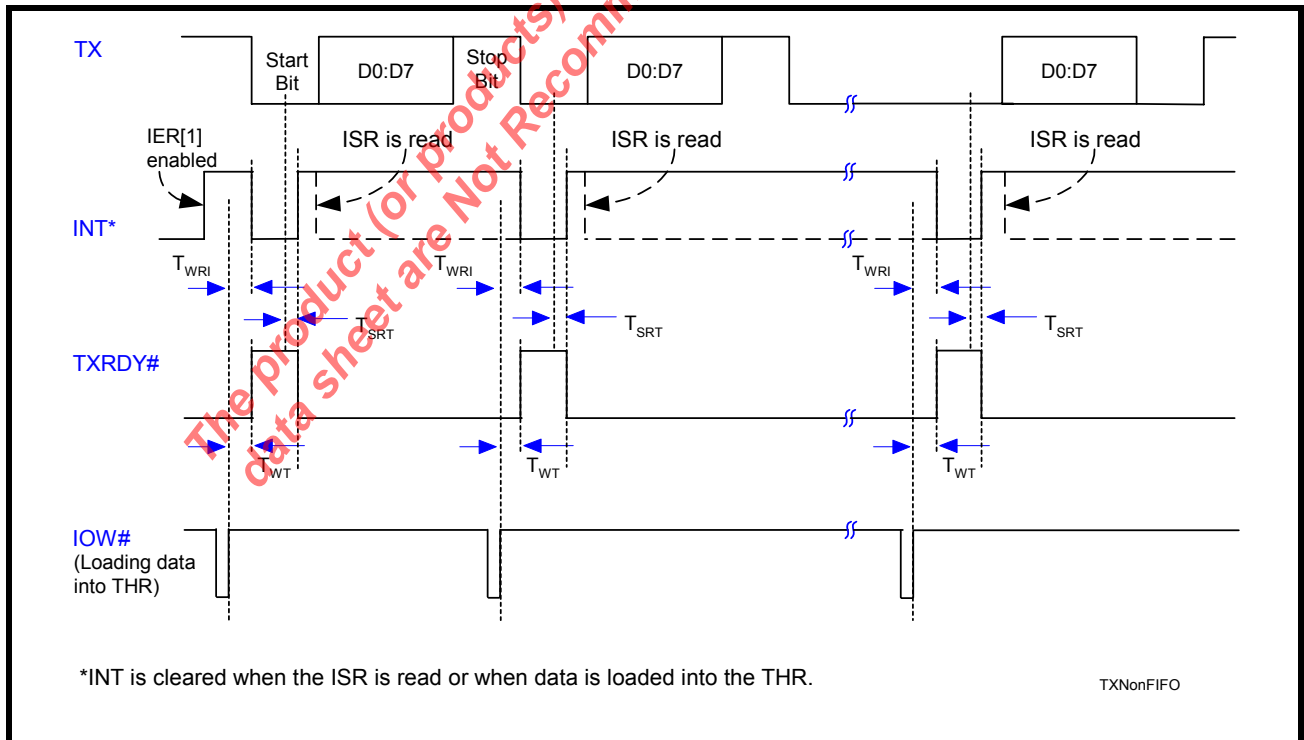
TX
Start Bit
D0:D7
Stop Bit
D0:D7
D0:D7

IER[1] enabled
ISR is read
ISR is read
ISR is read

INT*

$T_{WRI}$
$T_{WRI}$
$T_{WRI}$
$T_{SRT}$
$T_{SRT}$
$T_{SRT}$

TXRDY#

$T_{WT}$
$T_{WT}$
$T_{WT}$

IOW#
(Loading data into THR)

The product (or products) data sheet are Not Recomm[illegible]

*INT is cleared when the ISR is read or when data is loaded into the THR.

TXNonFIFO